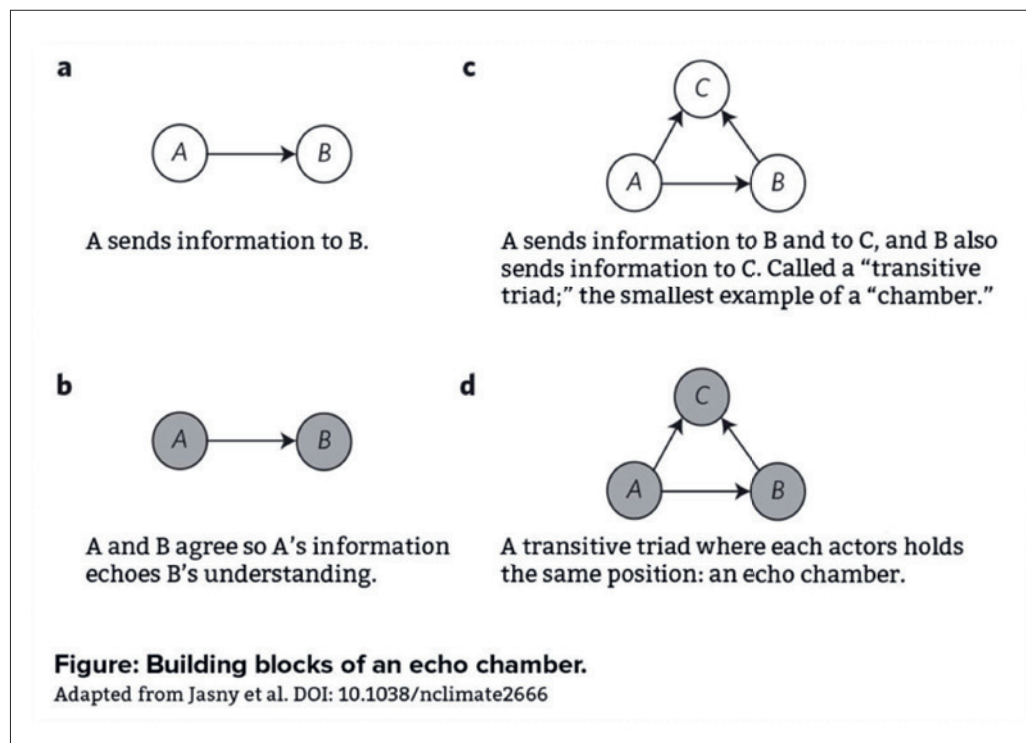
a

A

B

A sends information to B.

c

C

A

B

A sends information to B and to C, and B also sends information to C. Called a "transitive triad;" the smallest example of a "chamber."

b

A

B

A and B agree so A's information echoes B's understanding.

d

C

A

B

A transitive triad where each actors holds the same position: an echo chamber.

Figure: Building blocks of an echo chamber.
Adapted from Jasny et al. DOI: 10.1038/nclimate2666